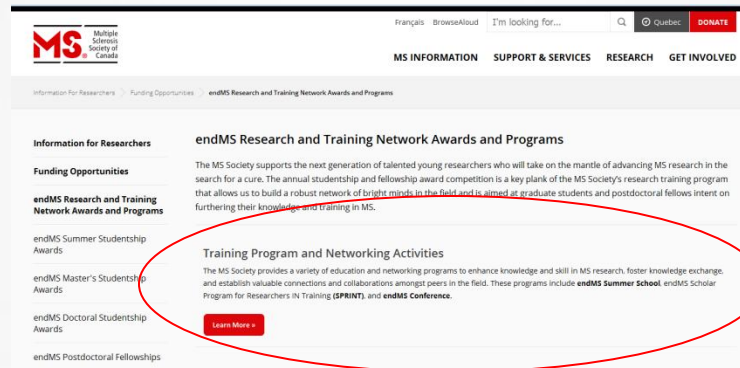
MS Multiple Sclerosis Society of Canada

Français BrowseAloud I'm looking for... Quebec DONATE

MS INFORMATION SUPPORT & SERVICES RESEARCH GET INVOLVED

Information For Researchers > Funding Opportunities > endMS Research and Training Network Awards and Programs

Information for Researchers

Funding Opportunities

endMS Research and Training Network Awards and Programs

endMS Summer Studentship Awards

endMS Master's Studentship Awards

endMS Doctoral Studentship Awards

endMS Postdoctoral Fellowships

endMS Research and Training Network Awards and Programs

The MS Society supports the next generation of talented young researchers who will take on the mantle of advancing MS research in the search for a cure. The annual studentship and fellowship award competition is a key plank of the MS Society's research training program that allows us to build a robust network of bright minds in the field and is aimed at graduate students and postdoctoral fellows intent on furthering their knowledge and training in MS.

Training Program and Networking Activities

The MS Society provides a variety of education and networking programs to enhance knowledge and skill in MS research, foster knowledge exchange, and establish valuable connections and collaborations amongst peers in the field. These programs include endMS Summer School, endMS Scholar Program for Researchers IN Training (SPRINT), and endMS Conference.

Learn More »